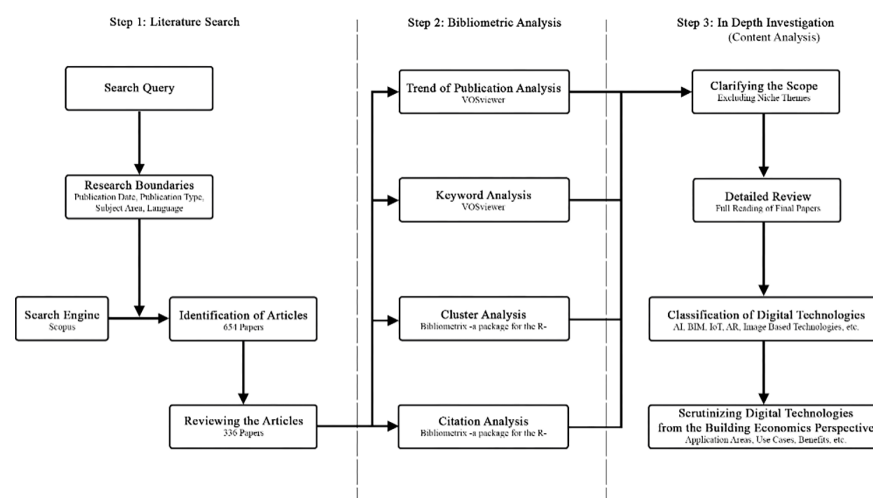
Step 1: Literature Search

Search Query

Research Boundaries
Publication Date, Publication Type, Subject Area, Language

Search Engine
Scopus

Identification of Articles
654 Papers

Reviewing the Articles
336 Papers

Step 2: Bibliometric Analysis

Trend of Publication Analysis
VOSviewer

Keyword Analysis
VOSviewer

Cluster Analysis
Bibliometrix -a package for the R-

Citation Analysis
Bibliometrix -a package for the R-

Step 3: In Depth Investigation
(Content Analysis)

Clarifying the Scope
Excluding Niche Themes

Detailed Review
Full Reading of Final Papers

Classification of Digital Technologies
AI, BIM, IoT, AR, Image Based Technologies, etc.

Scrutinizing Digital Technologies from the Building Economics Perspective
Application Areas, Use Cases, Benefits, etc.